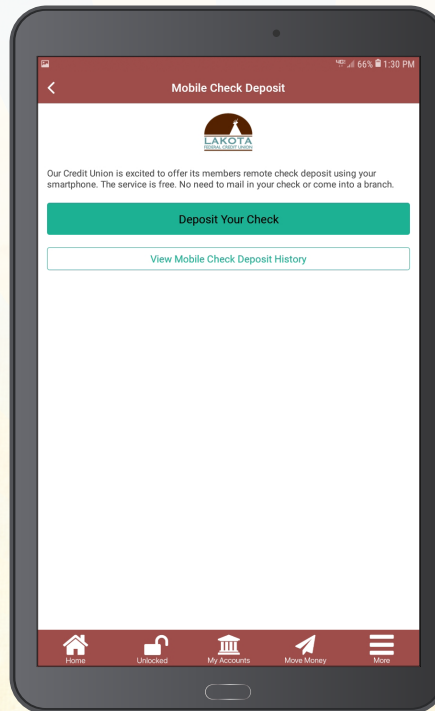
66% 1:30 PM

Mobile Check Deposit

LAKOTA
FEDERAL CREDIT UNION

Our Credit Union is excited to offer its members remote check deposit using your smartphone. The service is free. No need to mail in your check or come into a branch.

Deposit Your Check

View Mobile Check Deposit History

Home
Unlocked
My Accounts
Move Money
More